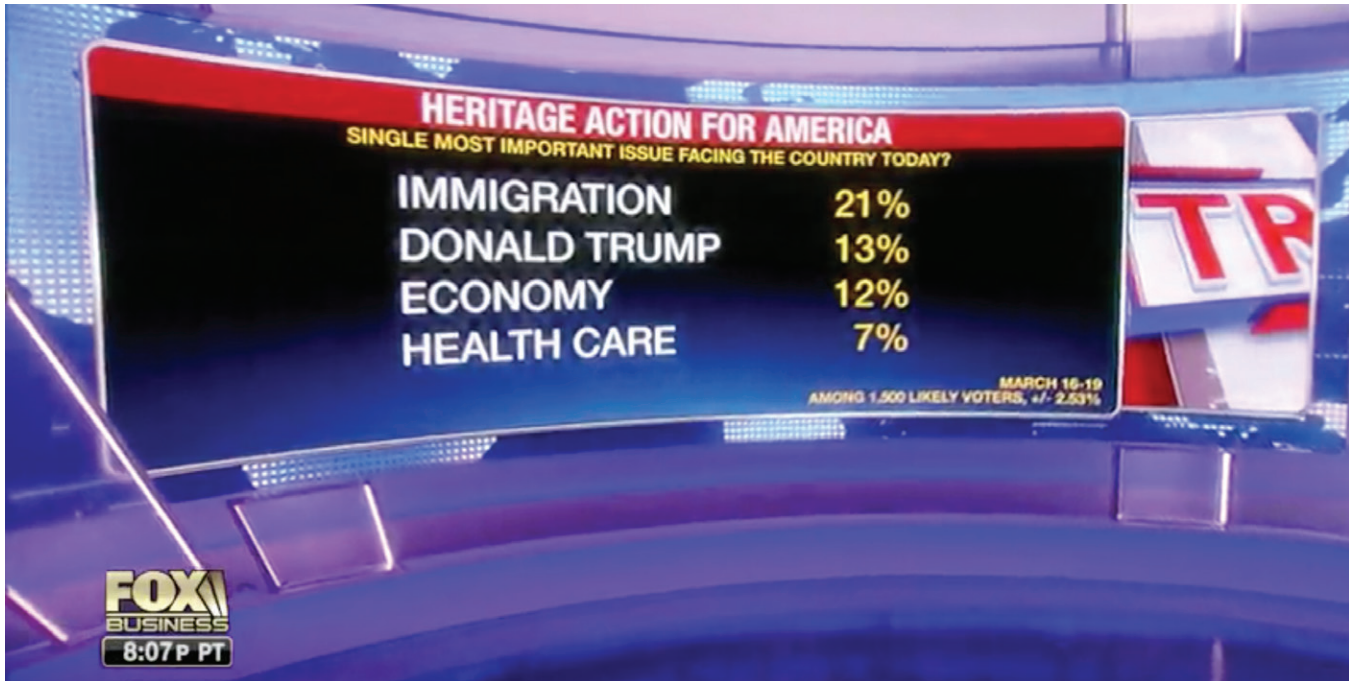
HERITAGE ACTION FOR AMERICA
SINGLE MOST IMPORTANT ISSUE FACING THE COUNTRY TODAY?

| | |
|---|---|
| IMMIGRATION | 21% |
| DONALD TRUMP | 13% |
| ECONOMY | 12% |
| HEALTH CARE | 7% |

MARCH 16-19
AMONG 1,500 LIKELY VOTERS, +/- 2.53%

TR

FOX BUSINESS
8:07P PT